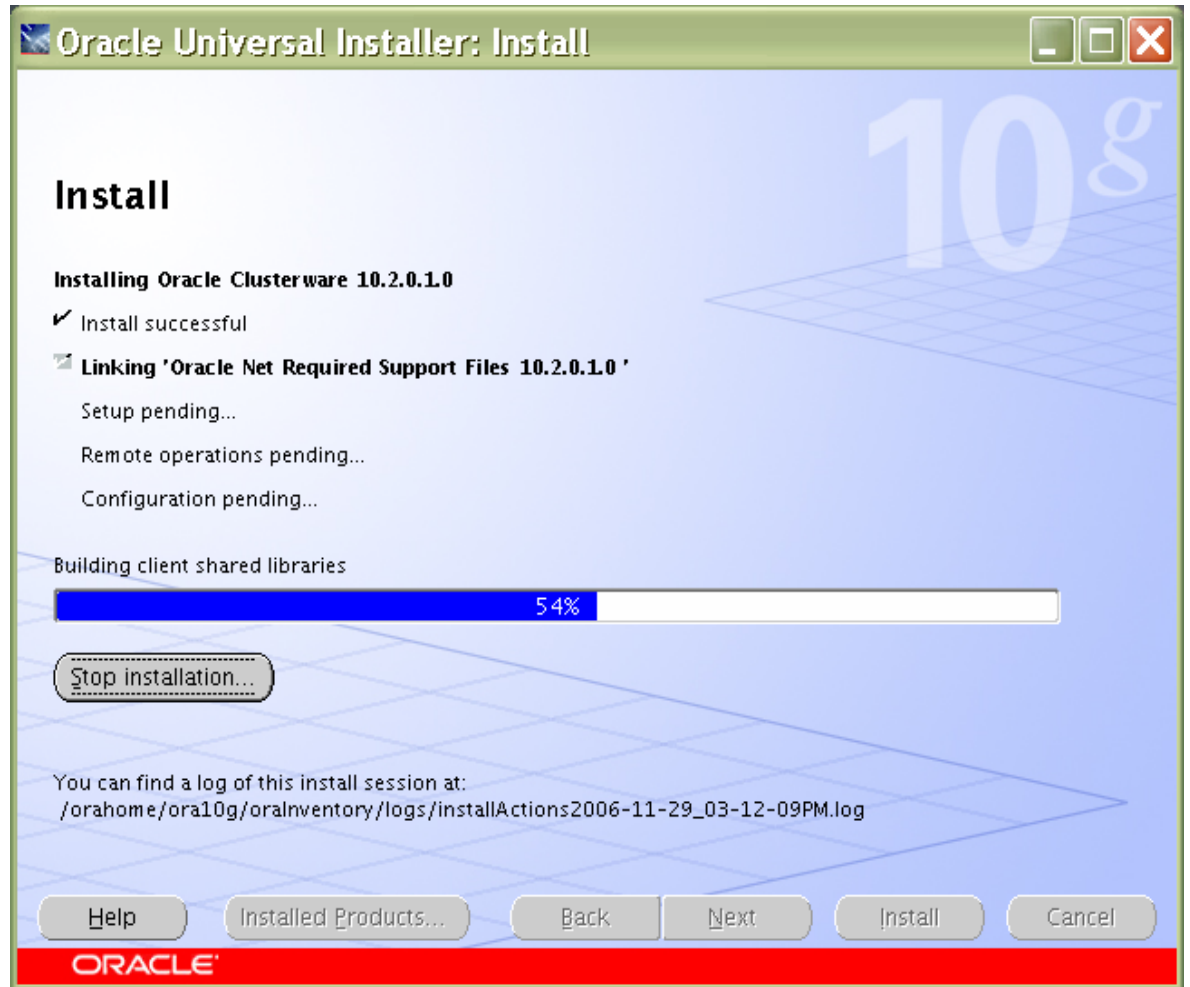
Oracle Universal Installer: Install

10g

Install

Installing Oracle Clusterware 10.2.0.1.0

Install successful

Linking 'Oracle Net Required Support Files 10.2.0.1.0 '

Setup pending...

Remote operations pending...

Configuration pending...

Building client shared libraries

54%

Stop installation...

You can find a log of this install session at:
/orahome/ora10g/oraInventory/logs/installActions2006-11-29_03-12-09PM.log

Help

Installed Products...

Back

Next

Install

Cancel

ORACLE